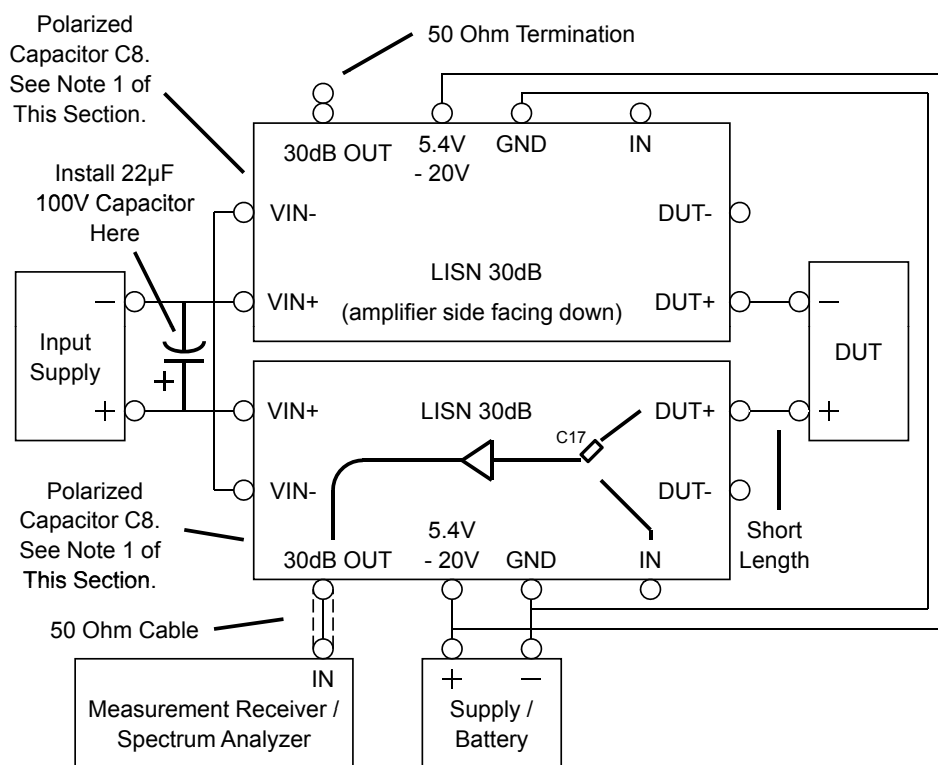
Polarized Capacitor C8. See Note 1 of This Section.

50 Ohm Termination

30dB OUT

5.4V - 20V

GND

IN

Install 22µF 100V Capacitor Here

VIN-

DUT-

LISN 30dB

−

VIN+

(amplifier side facing down)

DUT+

−

Input Supply

+

DUT

+

VIN+

LISN 30dB

DUT+

+

C17

VIN-

DUT-

Polarized Capacitor C8. See Note 1 of This Section.

5.4V - 20V

Short Length

30dB OUT

GND

IN

50 Ohm Cable

IN

Measurement Receiver / Spectrum Analyzer

+

−

Supply / Battery